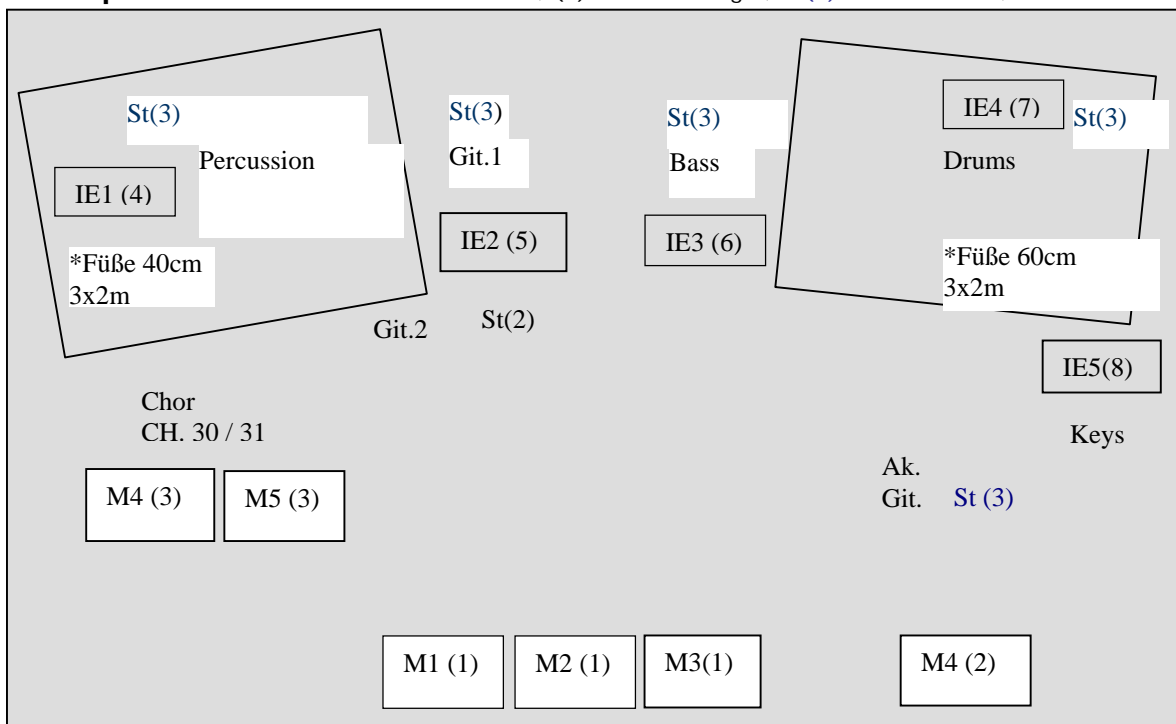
St(3)
Percussion
IE1 (4)
*Füße 40cm
3x2m

St(3)
Git.1
IE2 (5)
Git.2
St(2)

St(3)
Bass
IE3 (6)

IE4 (7)
St(3)
Drums
*Füße 60cm
3x2m

IE5(8)
Keys

Chor
CH. 30 / 31

M4 (3)
M5 (3)

Ak.
Git. St (3)

M1 (1)
M2 (1)
M3(1)
M4 (2)